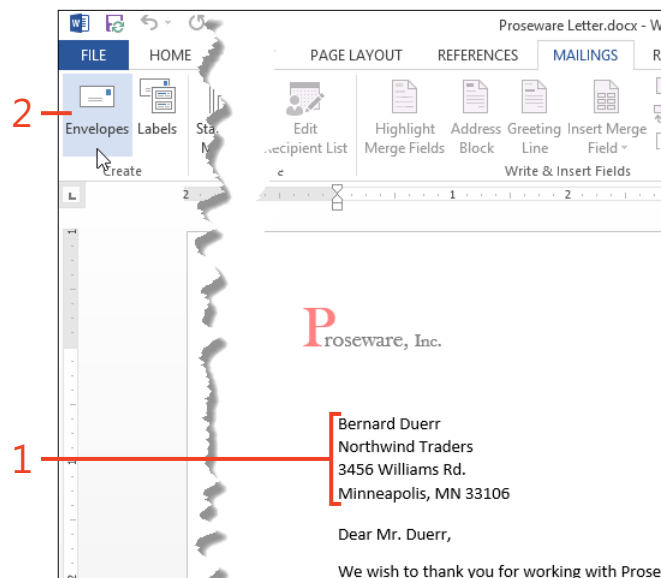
Proseware Letter.docx - W

FILE HOME PAGE LAYOUT REFERENCES MAILINGS R

2

Envelopes Labels Sta M

Create

Edit Recipient List

Highlight Merge Fields

Address Block

Greeting Line

Insert Merge Field

Write & Insert Fields

Proseware, Inc.

1

Bernard Duerr
Northwind Traders
3456 Williams Rd.
Minneapolis, MN 33106

Dear Mr. Duerr,

We wish to thank you for working with Prose